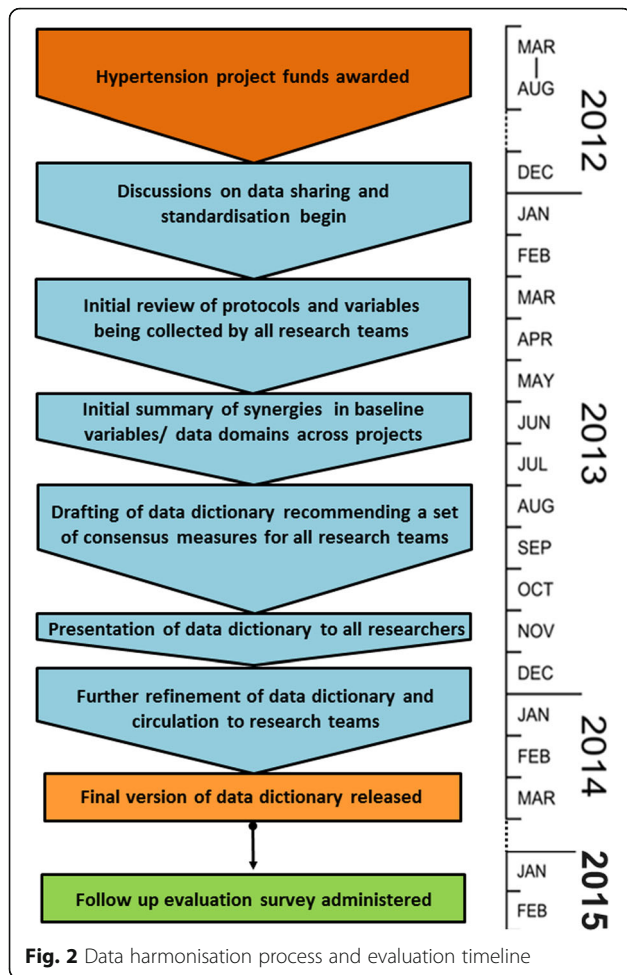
Hypertension project funds awarded

Discussions on data sharing and standardisation begin

Initial review of protocols and variables being collected by all research teams

Initial summary of synergies in baseline variables/ data domains across projects

Drafting of data dictionary recommending a set of consensus measures for all research teams

Presentation of data dictionary to all researchers

Further refinement of data dictionary and circulation to research teams

Final version of data dictionary released

Follow up evaluation survey administered

MAR
AUG
DEC
2012

JAN
FEB
MAR
APR
MAY
JUN
JUL
AUG
SEP
OCT
NOV
DEC
2013

JAN
FEB
MAR
2014

JAN
FEB
2015

**Fig. 2** Data harmonisation process and evaluation timeline